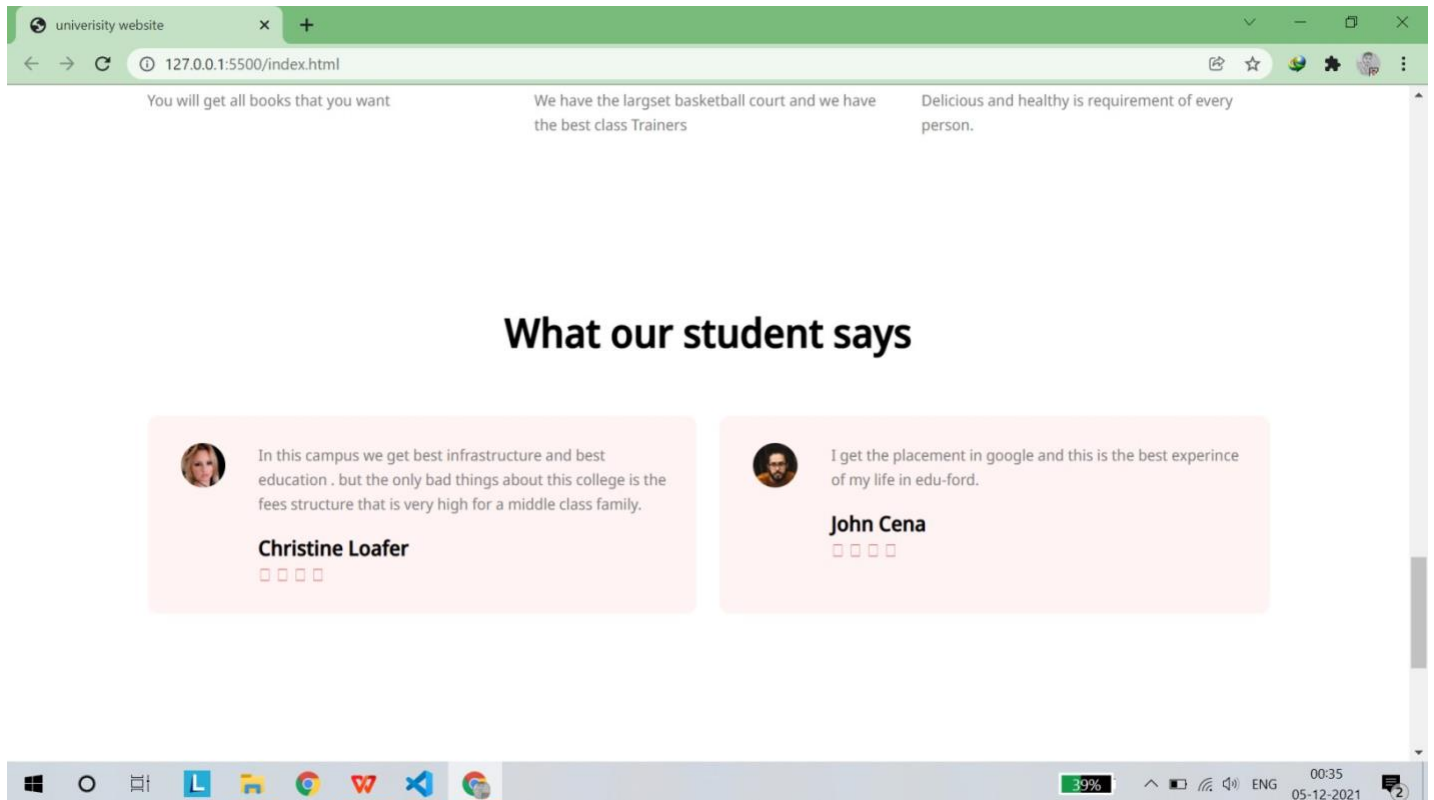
univerisity website

127.0.0.1:5500/index.html

You will get all books that you want

We have the largset basketball court and we have the best class Trainers

Delicious and healthy is requirement of every person.

What our student says

In this campus we get best infrastructure and best education . but the only bad things about this college is the fees structure that is very high for a middle class family.

Christine Loafer

I get the placement in google and this is the best experince of my life in edu-ford.

John Cena

39%

ENG

00:35
05-12-2021

2